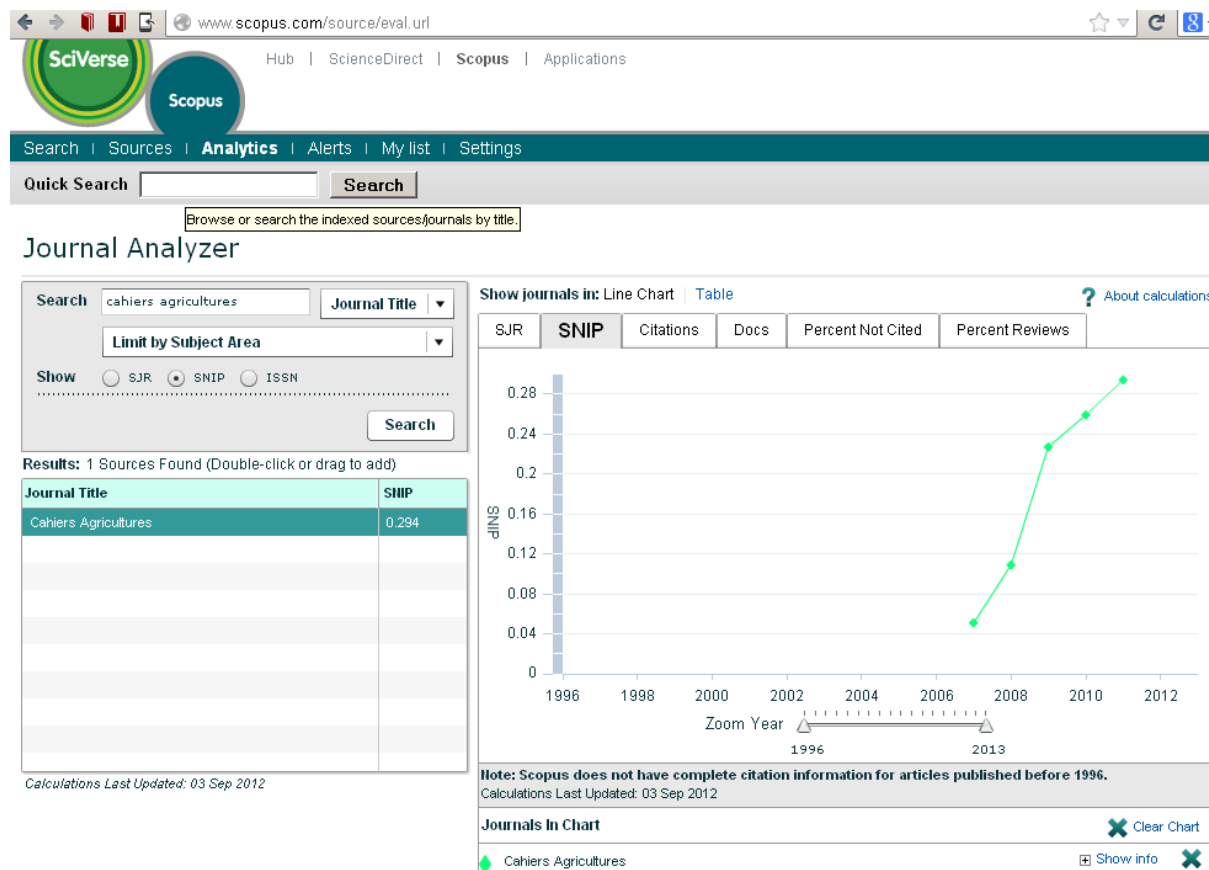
www.scopus.com/source/eval.url

SciVerse

Scopus

Hub | ScienceDirect | Scopus | Applications

Search | Sources | Analytics | Alerts | My list | Settings

Quick Search Search

Browse or search the indexed sources/journals by title.

Journal Analyzer

Search cahiers agricultures Journal Title

Limit by Subject Area

Show SJR SNIP ISSN

Search

Results: 1 Sources Found (Double-click or drag to add)

| Journal Title | SNIP |
|---|---|
| Cahiers Agricultures | 0.294 |

Calculations Last Updated: 03 Sep 2012

Show journals in: Line Chart | Table

About calculations

SJR | SNIP | Citations | Docs | Percent Not Cited | Percent Reviews

SNIP

0.28
0.24
0.2
0.16
0.12
0.08
0.04
0

1996 1998 2000 2002 2004 2006 2008 2010 2012

Zoom Year

1996 2013

Note: Scopus does not have complete citation information for articles published before 1996.
Calculations Last Updated: 03 Sep 2012

Journals In Chart

Clear Chart

Cahiers Agricultures

Show info